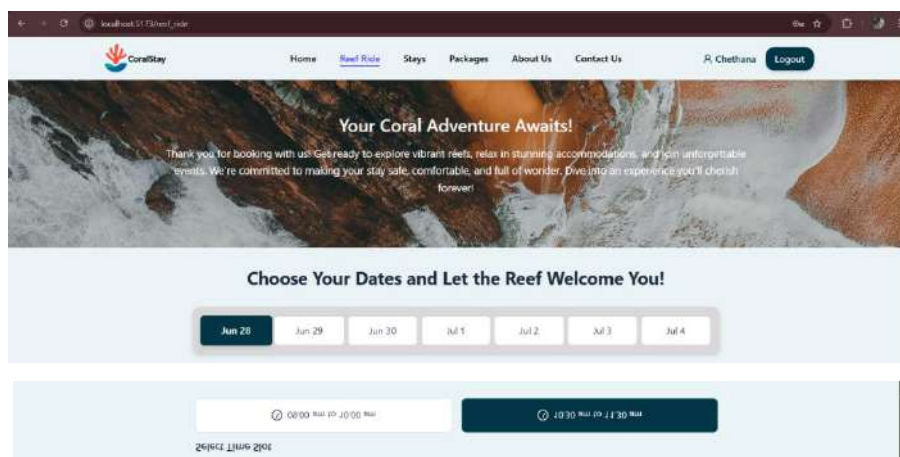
localhost:5173/reef_ride

CoralStay

Home Reef Ride Stays Packages About Us Contact Us

Chethana Logout

Your Coral Adventure Awaits!

Thank you for booking with us! Get ready to explore vibrant reefs, relax in stunning accommodations, and join unforgettable events. We're committed to making your stay safe, comfortable, and full of wonder. Dive into an experience you'll cherish forever!

Choose Your Dates and Let the Reef Welcome You!

Jun 28 Jun 29 Jun 30 Jul 1 Jul 2 Jul 3 Jul 4

08:00 am to 10:00 am

10:30 am to 11:30 am

Select Time Slot